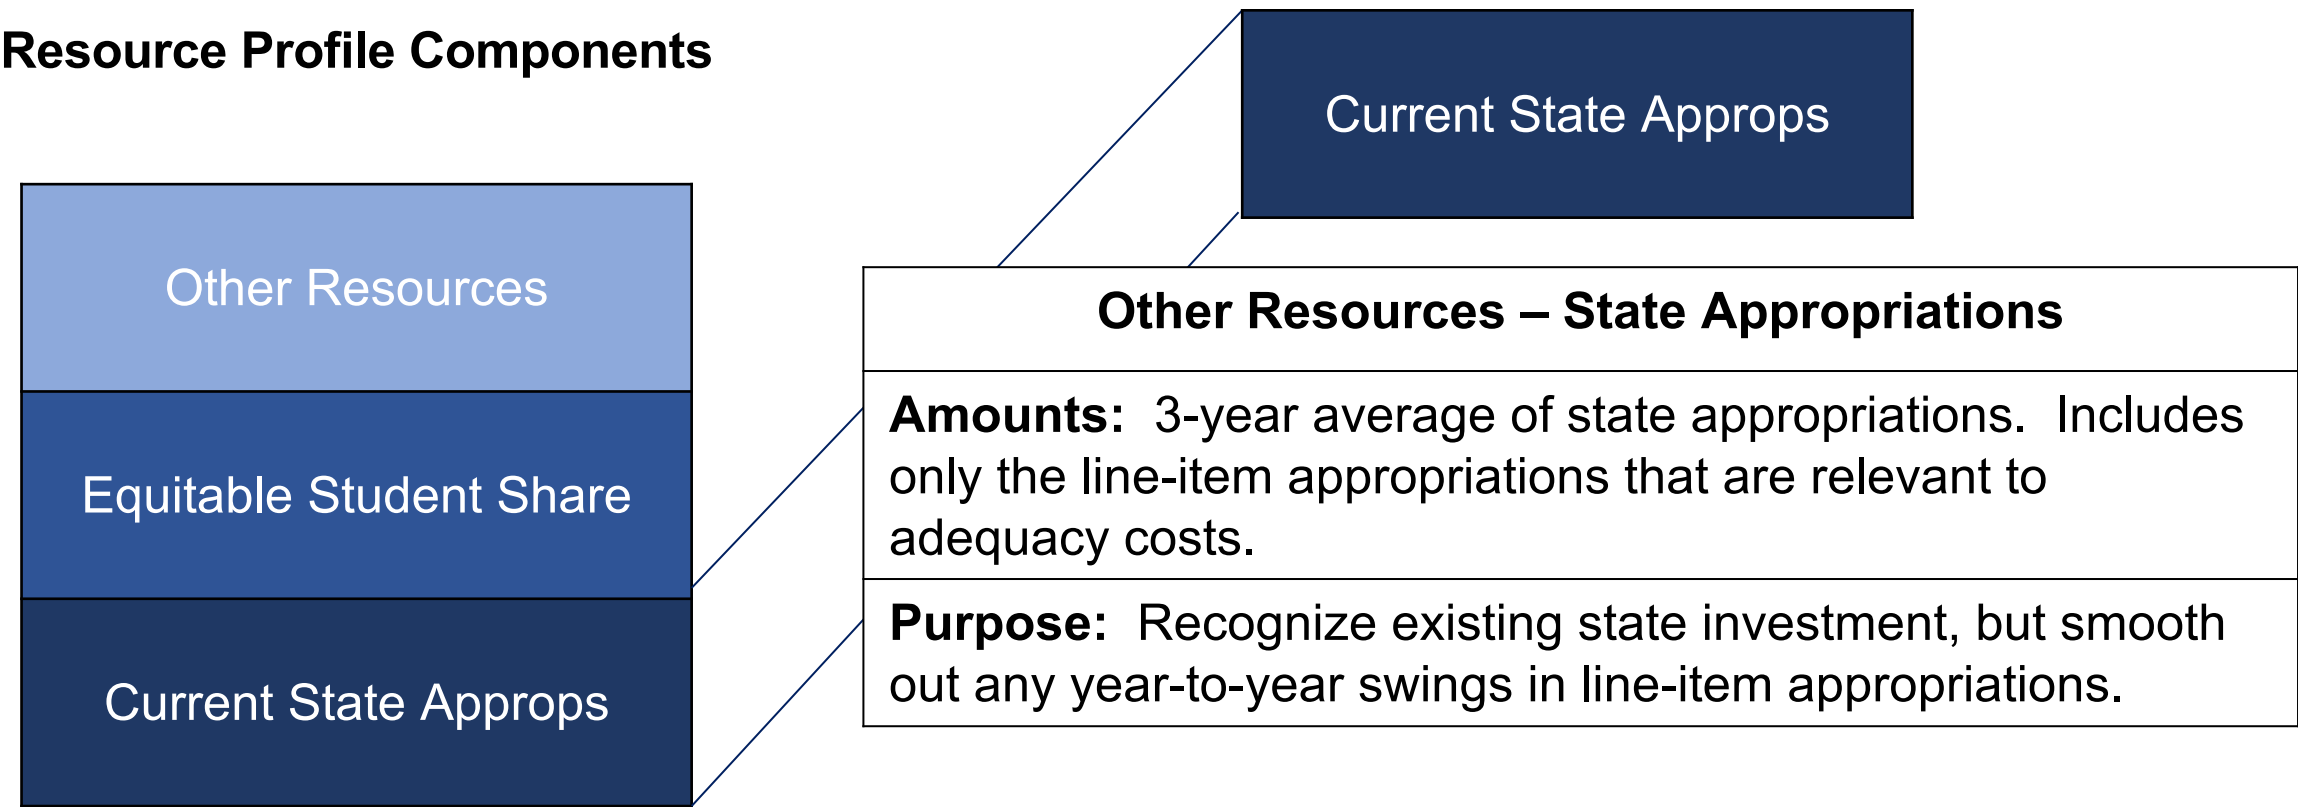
Resource Profile Components

Other Resources

Equitable Student Share

Current State Approps

Current State Approps

| Other Resources – State Appropriations |
|---|
| **Amounts:** 3-year average of state appropriations. Includes only the line-item appropriations that are relevant to adequacy costs. |
| **Purpose:** Recognize existing state investment, but smooth out any year-to-year swings in line-item appropriations. |